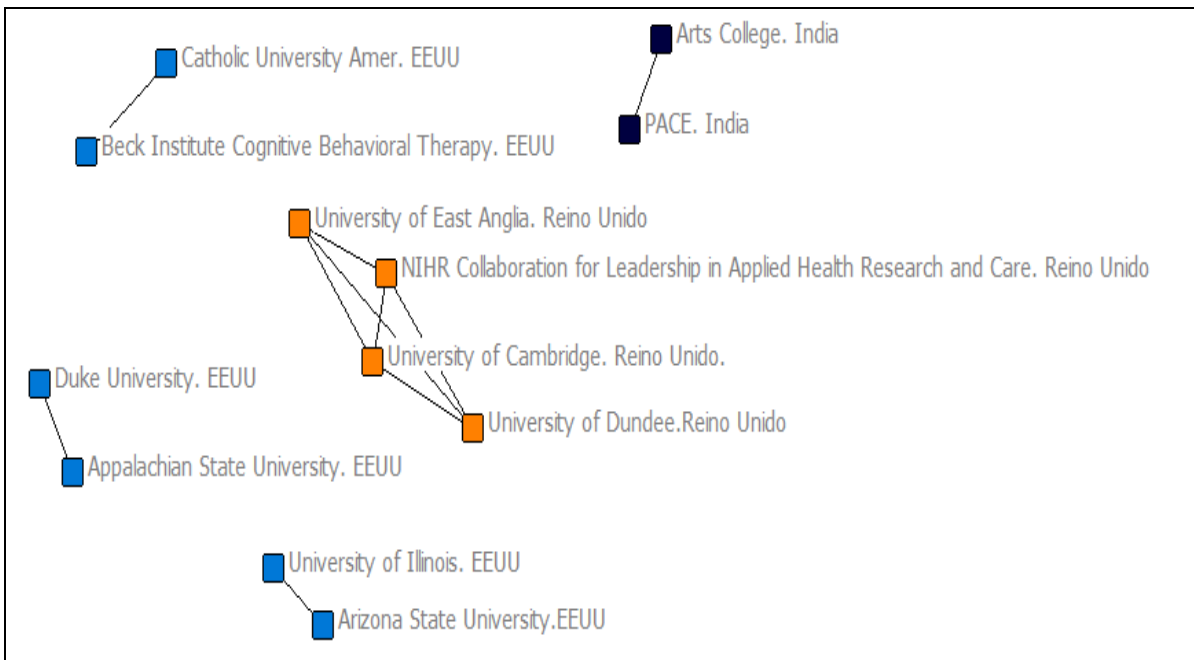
Catholic University Amer. EEUU

Arts College. India

PACE. India

Beck Institute Cognitive Behavioral Therapy. EEUU

University of East Anglia. Reino Unido

NIHR Collaboration for Leadership in Applied Health Research and Care. Reino Unido

University of Cambridge. Reino Unido.

Duke University. EEUU

University of Dundee.Reino Unido

Appalachian State University. EEUU

University of Illinois. EEUU

Arizona State University.EEUU